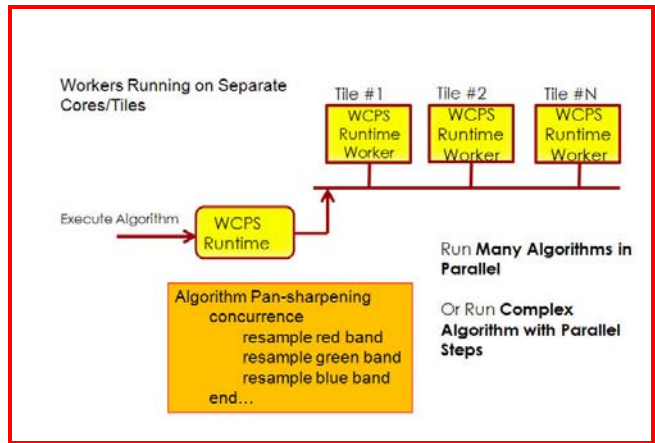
Workers Running on Separate Cores/Tiles

Tile #1
WCPS Runtime Worker

Tile #2
WCPS Runtime Worker

Tile #N
WCPS Runtime Worker

Execute Algorithm

WCPS Runtime

Run **Many Algorithms in Parallel**

Or Run **Complex Algorithm with Parallel Steps**

Algorithm Pan-sharpening
concurrence
resample red band
resample green band
resample blue band
end…